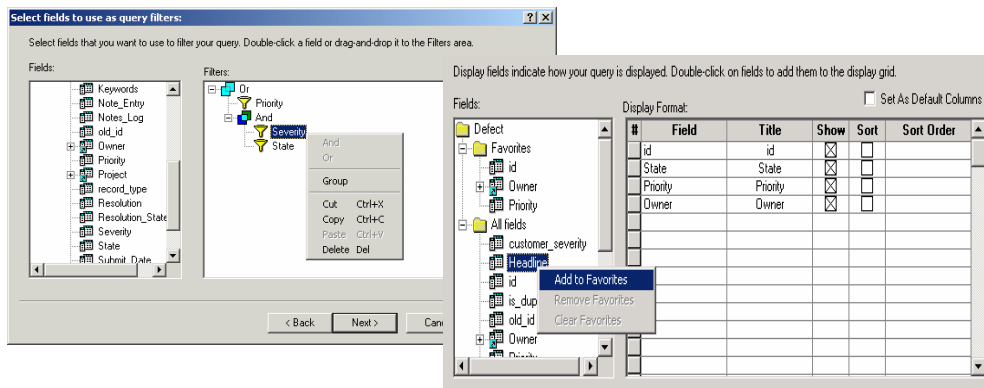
Select fields to use as query filters:

? X

Select fields that you want to use to filter your query. Double-click a field or drag-and-drop it to the Filters area.

Fields:

Keywords
Note_Entry
Notes_Log
old_id
Owner
Priority
Project
record_type
Resolution
Resolution_State
Severity
State
Submit_Date

Filters:

Or
Priority
And
Severity
State

And
Or
Group
Cut Ctrl+X
Copy Ctrl+C
Paste Ctrl+V
Delete Del

< Back
Next >
Canc

Display fields indicate how your query is displayed. Double-click on fields to add them to the display grid.

Fields:

Defect
Favorites
id
Owner
Priority
All fields
customer_severity
Headline
id
is_dup
old_id
Owner
Priority

Add to Favorites
Remove Favorites
Clear Favorites

Display Format:

Set As Default Columns

| # | Field | Title | Show | Sort | Sort Order |
|---|---|---|---|---|---|
| | id | id | ☒ | ☐ | |
| | State | State | ☒ | ☐ | |
| | Priority | Priority | ☒ | ☐ | |
| | Owner | Owner | ☒ | ☐ | |